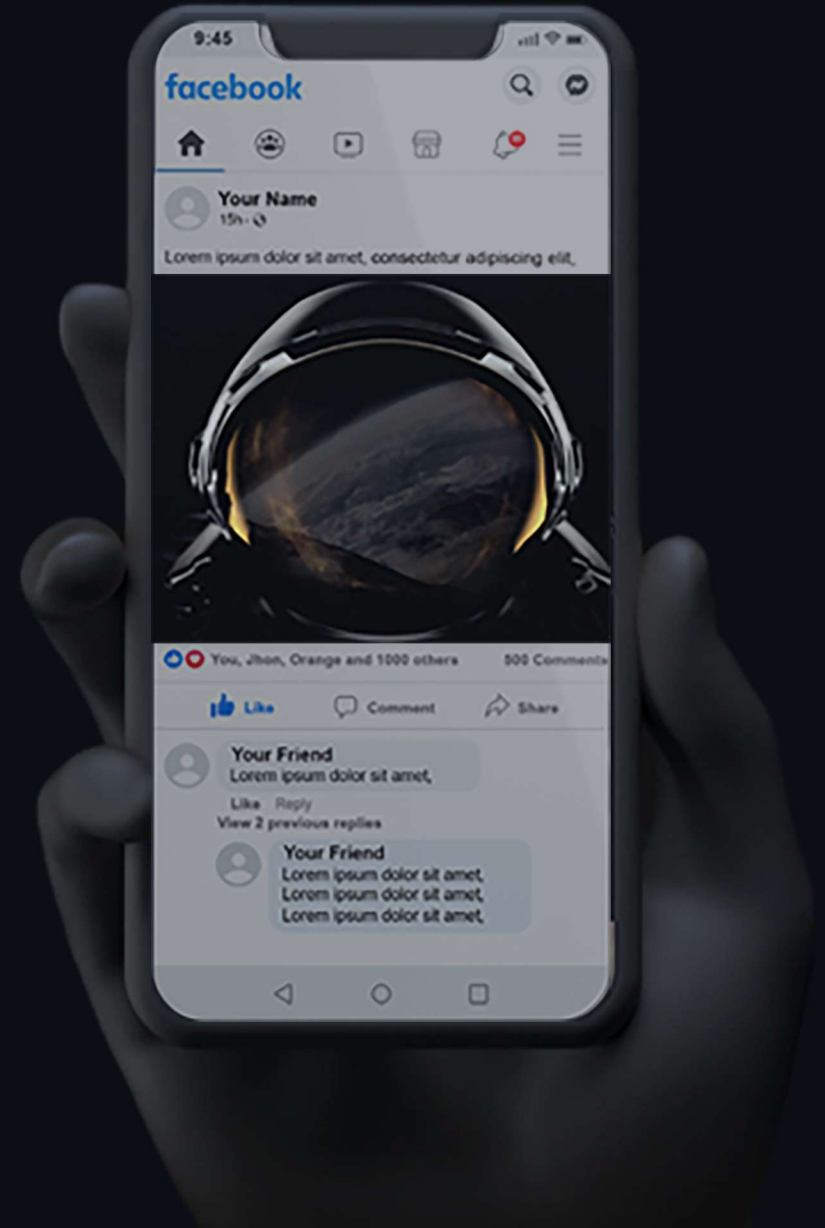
9:45

facebook

Your Name
15h ·

Lorem ipsum dolor sit amet, consectetur adipiscing elit,

You, Jhon, Orange and 1000 others
500 Comments

Like
Comment
Share

Your Friend
Lorem ipsum dolor sit amet,

Like Reply
View 2 previous replies

Your Friend
Lorem ipsum dolor sit amet,
Lorem ipsum dolor sit amet,
Lorem ipsum dolor sit amet,